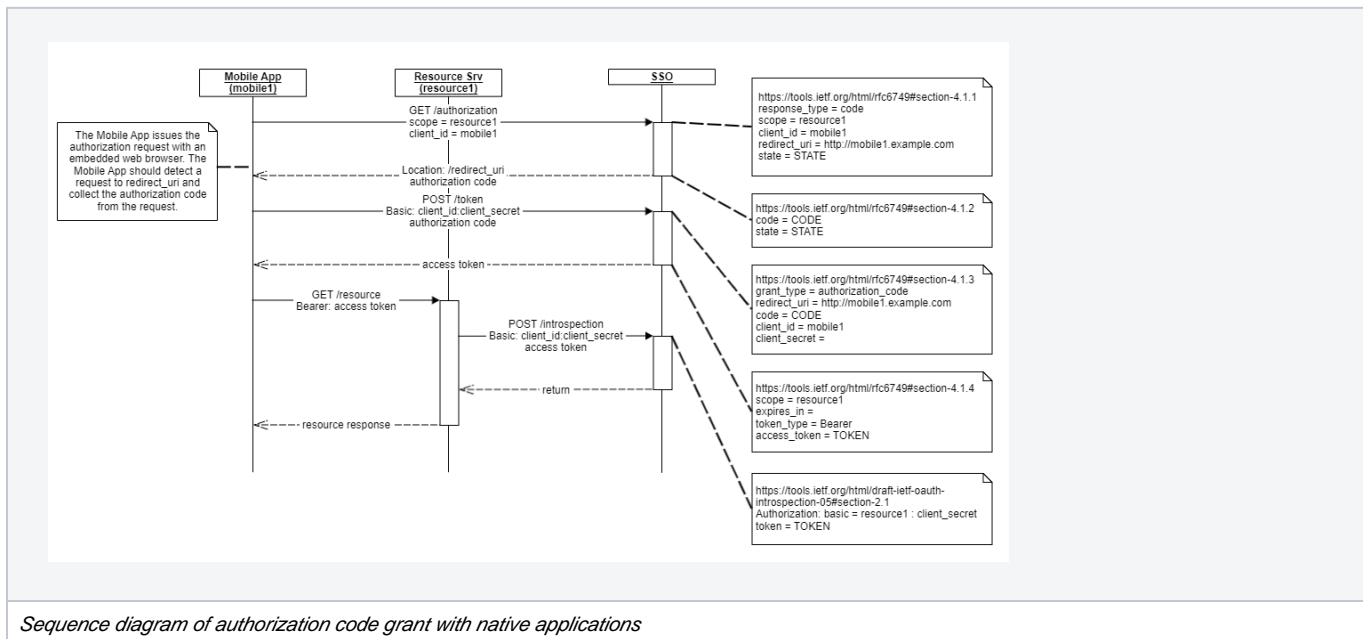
Mobile App (mobile1)

Resource Srv (resource1)

SSO

GET /authorization
scope = resource1
client_id = mobile1

The Mobile App issues the authorization request with an embedded web browser. The Mobile App should detect a request to redirect_uri and collect the authorization code from the request.

Location: /redirect_uri
authorization code

POST /token
Basic: client_id:client_secret
authorization code

access token

GET /resource
Bearer: access token

POST /introspection
Basic: client_id:client_secret
access token

return

resource response

https://tools.ietf.org/html/rfc6749#section-4.1.1
response_type = code
scope = resource1
client_id = mobile1
redirect_uri = http://mobile1.example.com
state = STATE

https://tools.ietf.org/html/rfc6749#section-4.1.2
code = CODE
state = STATE

https://tools.ietf.org/html/rfc6749#section-4.1.3
grant_type = authorization_code
redirect_uri = http://mobile1.example.com
code = CODE
client_id = mobile1
client_secret =

https://tools.ietf.org/html/rfc6749#section-4.1.4
scope = resource1
expires_in =
token_type = Bearer
access_token = TOKEN

https://tools.ietf.org/html/draft-ietf-oauth-introspection-05#section-2.1
Authorization: basic = resource1 : client_secret
token = TOKEN

Sequence diagram of authorization code grant with native applications